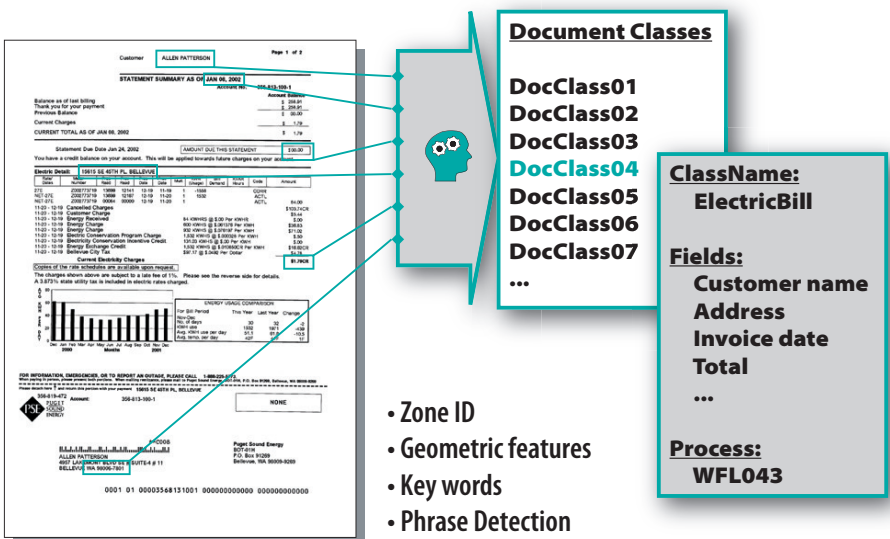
Customer ALLEN PATTERSON

Page 1 of 2

STATEMENT SUMMARY AS OF JAN 06, 2002

Account No. 206-813-100-1

Balance as of last billing
Thank you for your payment
Previous Balance

Current Charges

CURRENT TOTAL AS OF JAN 06, 2002

Statement Due Date Jan 24, 2002

AMOUNT DUE THIS STATEMENT

You have a credit balance on your account. This will be applied towards future charges on your account.

Electric Detail: 15915 SE 45TH PL BELLEVUE

Cancelled Charges
Customer Charge
Energy Received
Energy Charge
Energy Charge
Electric Conservation Program Charge
Electricity Conservation Incentive Credit
Energy Exchange Credit
Bellevue City Tax

Current Electricity Charges

Copies of the rate schedules are available upon request.

ENERGY USAGE COMPARISON

FOR INFORMATION, EMERGENCIES, OR TO REPORT AN OUTAGE, PLEASE CALL 1-888-225-5773

Account: 206-813-100-1

NONE

PUGET SOUND ENERGY

ALLEN PATTERSON
BELLEVUE WA 98006-7801

Puget Sound Energy
P.O. Box 91269
Bellevue, WA 98009-9269

0001 01 00003568131001 000000000000 000000000000

Document Classes

DocClass01
DocClass02
DocClass03
DocClass04
DocClass05
DocClass06
DocClass07
...

ClassName:
ElectricBill

Fields:
Customer name
Address
Invoice date
Total
...

Process:
WFL043

• Zone ID
• Geometric features
• Key words
• Phrase Detection